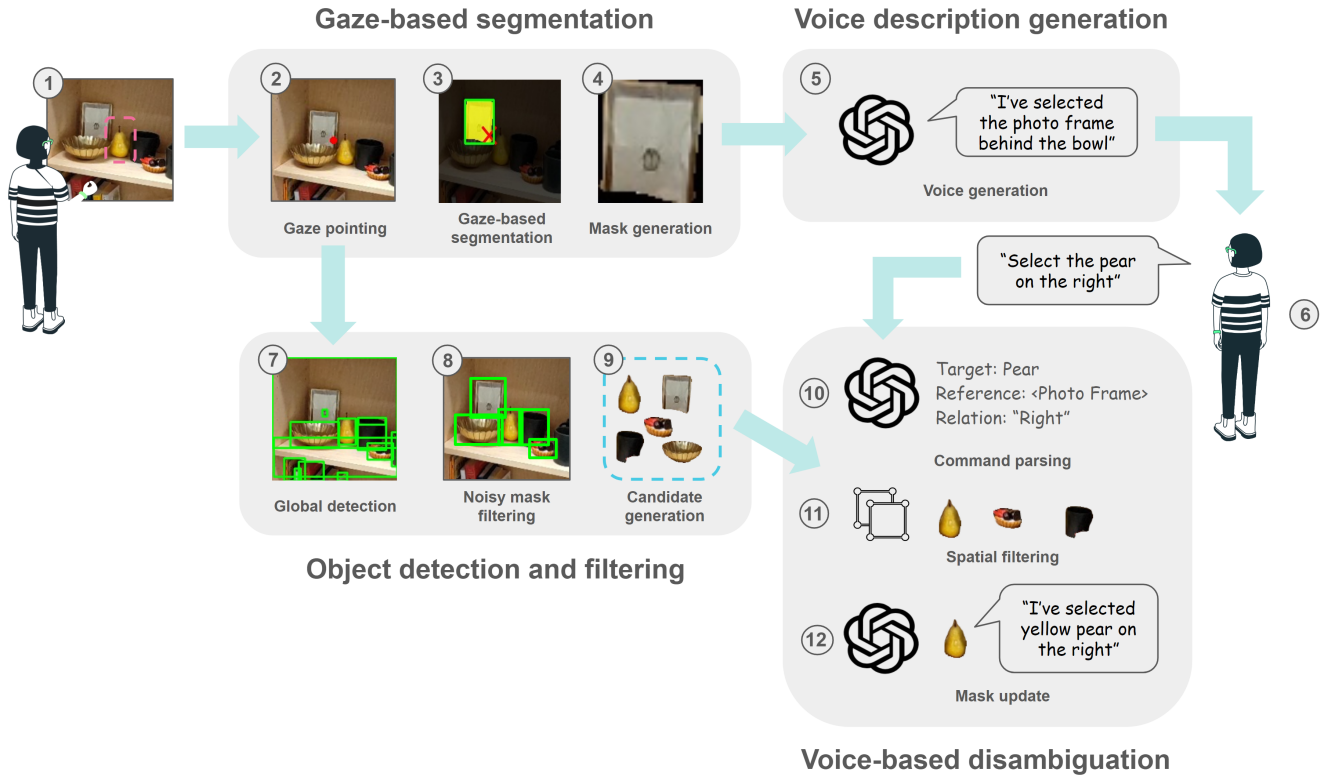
Gaze-based segmentation

Voice description generation

1

2

3

4

Gaze pointing

Gaze-based segmentation

Mask generation

5

"I've selected the photo frame behind the bowl"

Voice generation

"Select the pear on the right"

6

7

8

9

Global detection

Noisy mask filtering

Candidate generation

Object detection and filtering

10

Target: Pear
Reference: <Photo Frame>
Relation: "Right"

Command parsing

11

Spatial filtering

12

"I've selected yellow pear on the right"

Mask update

Voice-based disambiguation